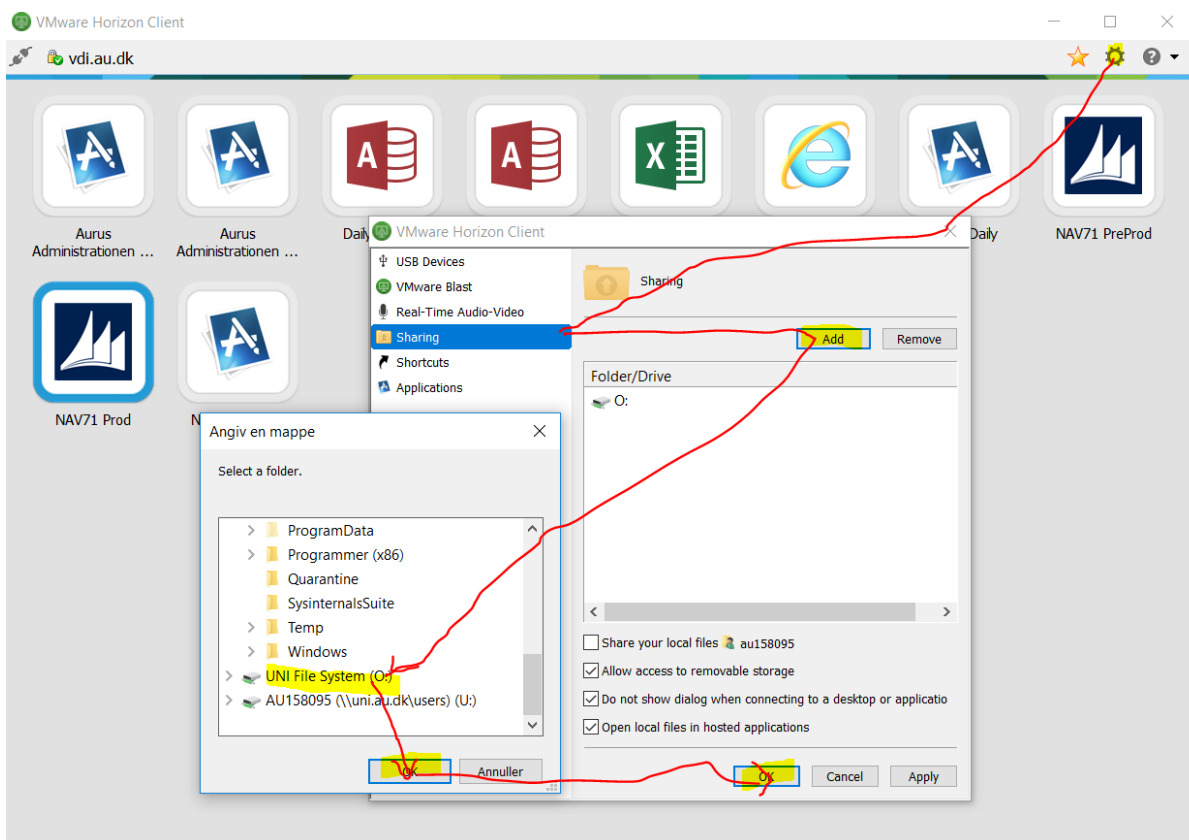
VMware Horizon Client

vdi.au.dk

Aurus Administrationen ...

Aurus Administrationen ...

Daily

Daily

NAV71 PreProd

NAV71 Prod

N

VMware Horizon Client

USB Devices
VMware Blast
Real-Time Audio-Video
Sharing
Shortcuts
Applications

Sharing

Add
Remove

Folder/Drive

O:

Share your local files au158095
Allow access to removable storage
Do not show dialog when connecting to a desktop or applicatio
Open local files in hosted applications

OK
Cancel
Apply

Angiv en mappe

Select a folder.

ProgramData
Programmer (x86)
Quarantine
SysinternalsSuite
Temp
Windows
UNI File System (O:)
AU158095 (\\uni.au.dk\users) (U:)

OK
Annuller